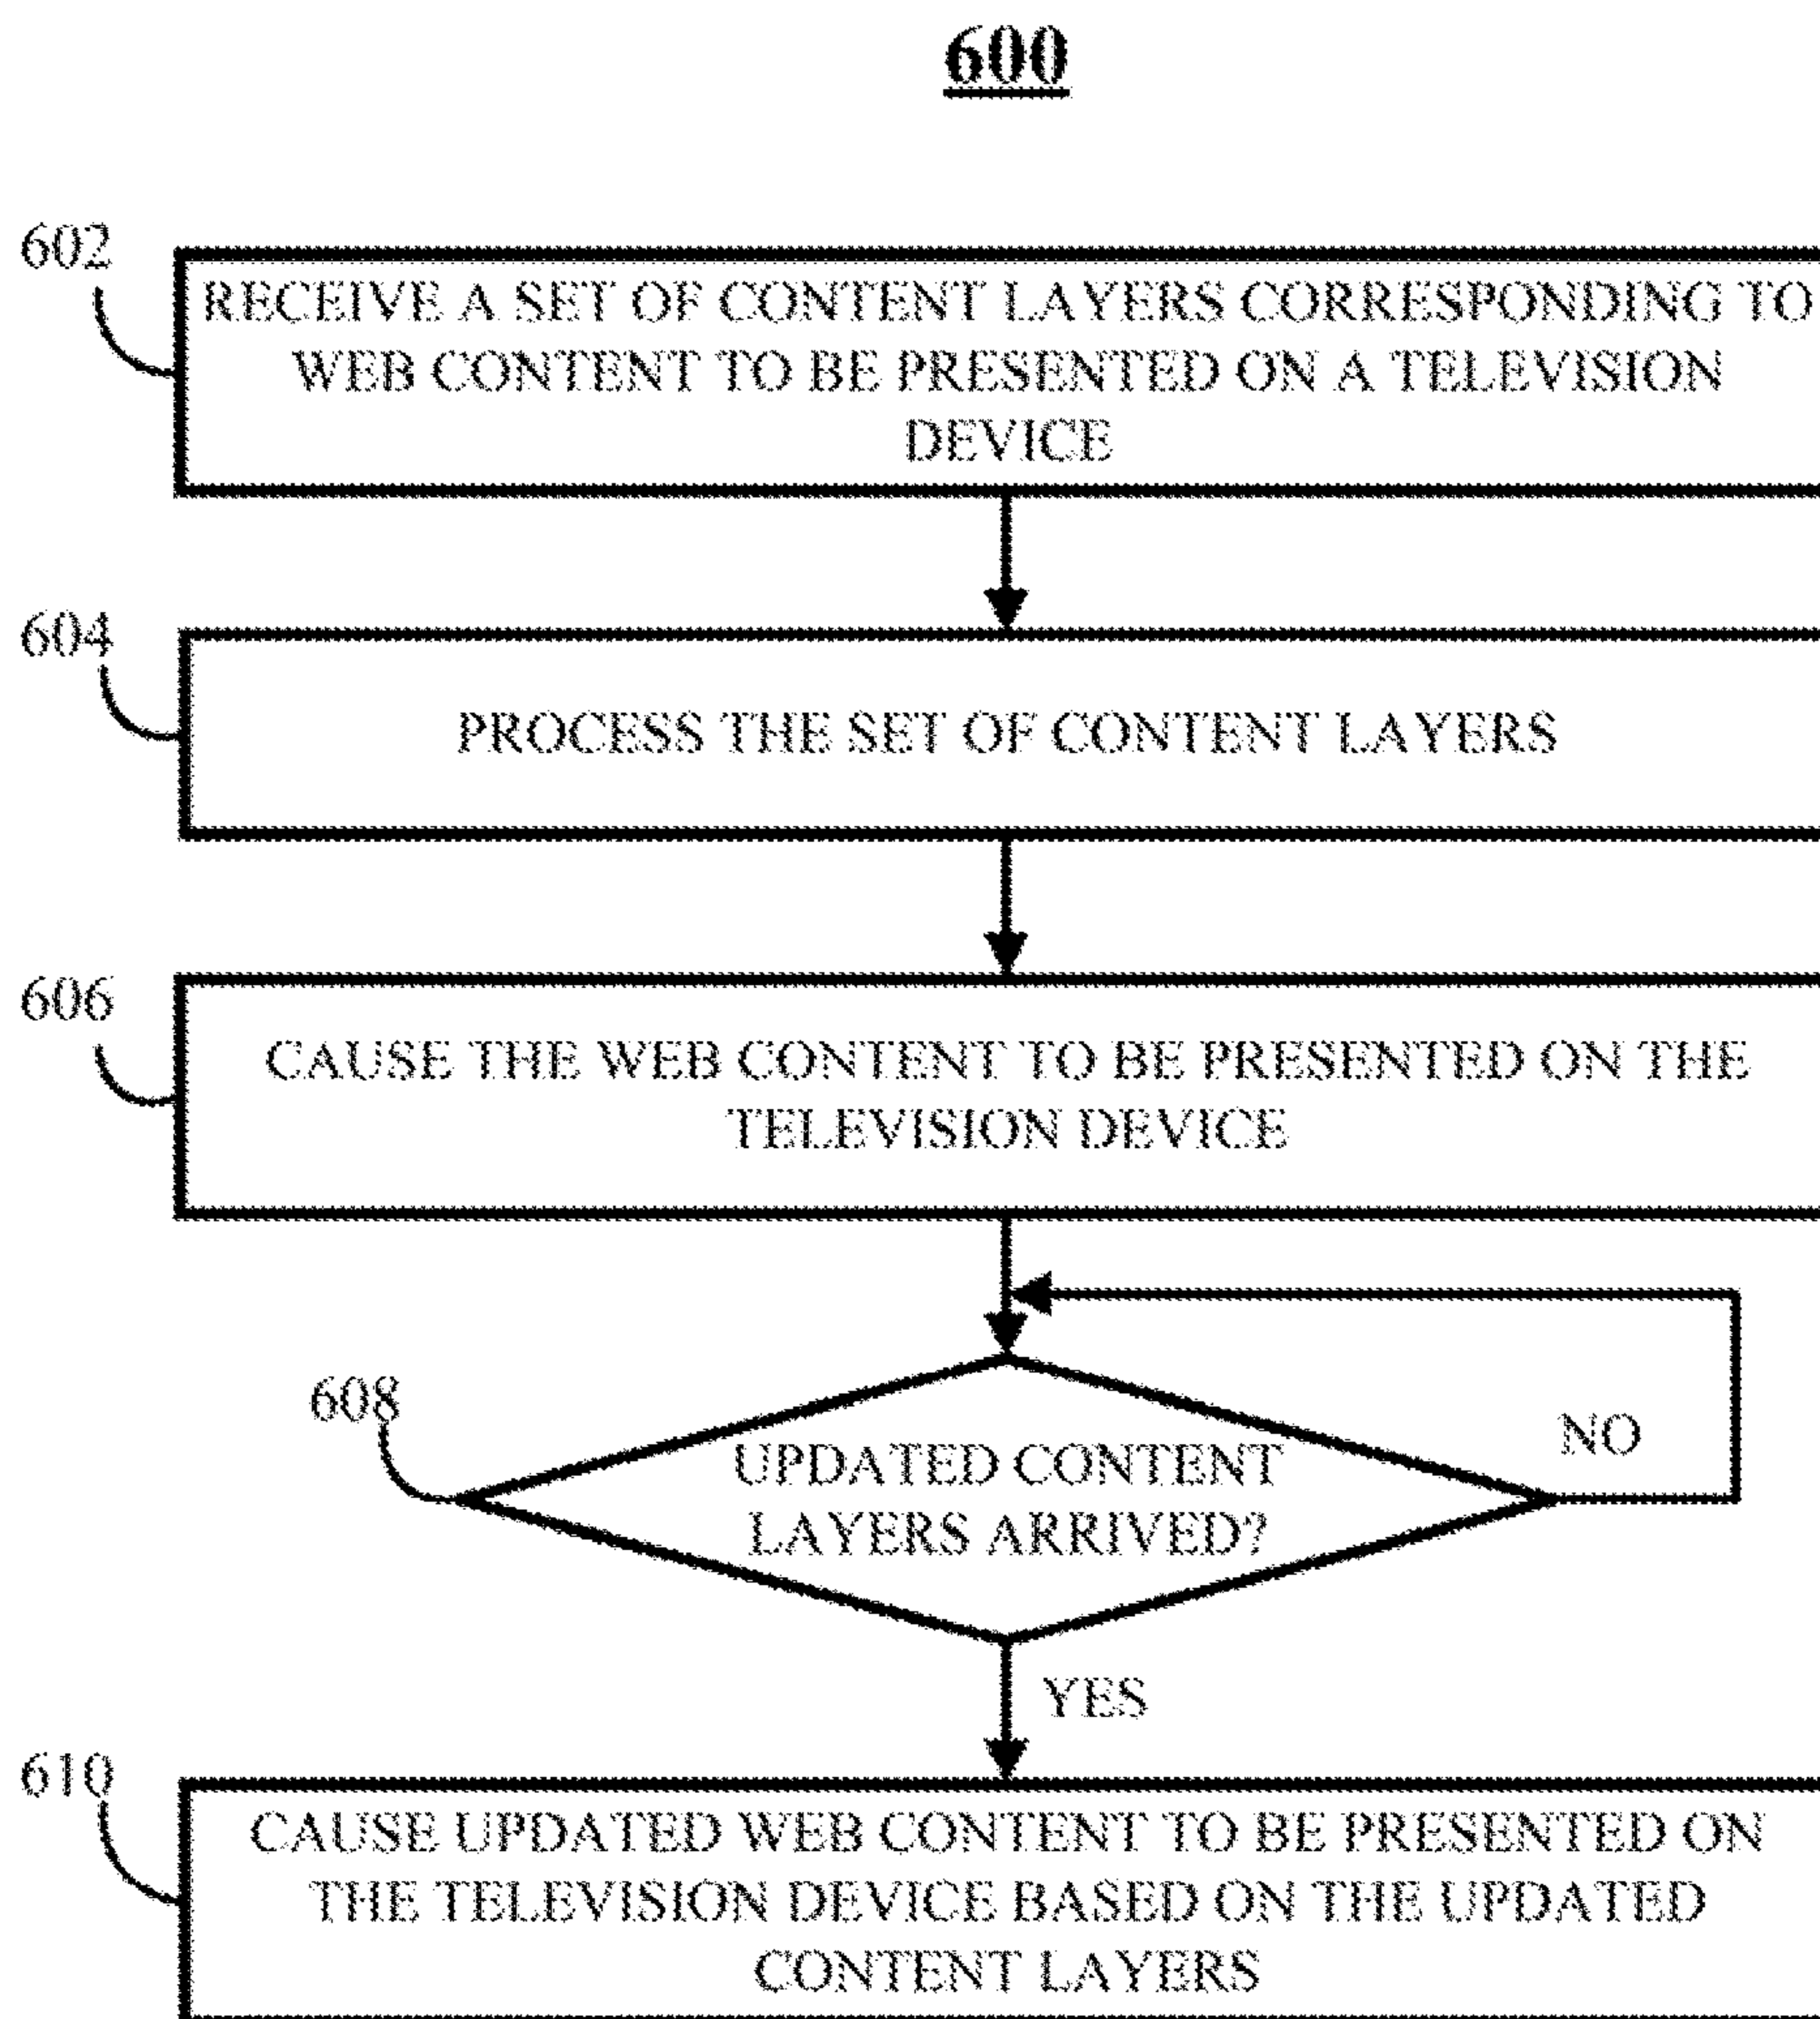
600

602

RECEIVE A SET OF CONTENT LAYERS CORRESPONDING TO WEB CONTENT TO BE PRESENTED ON A TELEVISION DEVICE

604

PROCESS THE SET OF CONTENT LAYERS

606

CAUSE THE WEB CONTENT TO BE PRESENTED ON THE TELEVISION DEVICE

608

UPDATED CONTENT LAYERS ARRIVED?

NO

YES

610

CAUSE UPDATED WEB CONTENT TO BE PRESENTED ON THE TELEVISION DEVICE BASED ON THE UPDATED CONTENT LAYERS